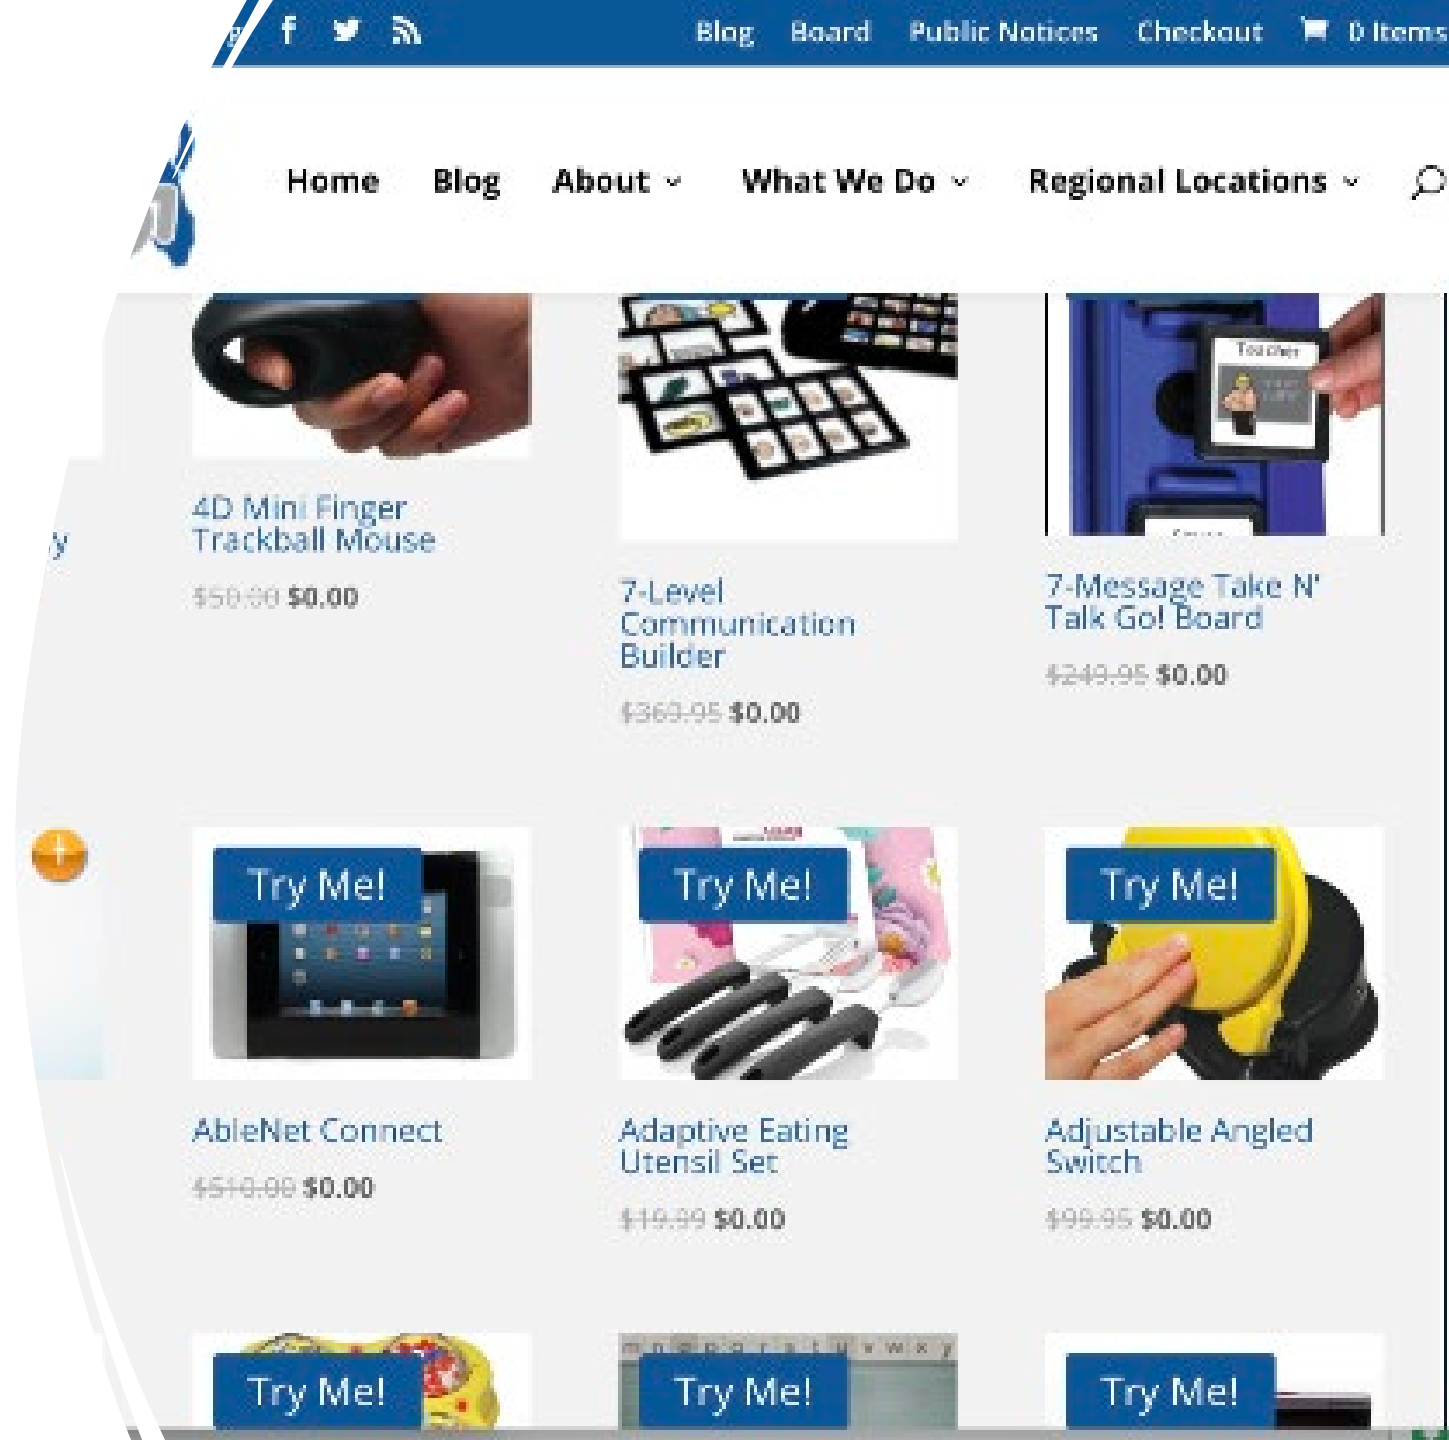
Blog Board Public Notices Checkout 0 Items

Home Blog About What We Do Regional Locations

4D Mini Finger Trackball Mouse

~~$50.00~~ $0.00

7-Level Communication Builder

~~$363.95~~ $0.00

7-Message Take N' Talk Go! Board

~~$249.95~~ $0.00

Try Me!

AbleNet Connect

~~$510.00~~ $0.00

Try Me!

Adaptive Eating Utensil Set

~~$19.99~~ $0.00

Try Me!

Adjustable Angled Switch

~~$99.95~~ $0.00

Try Me!

Try Me!

Try Me!